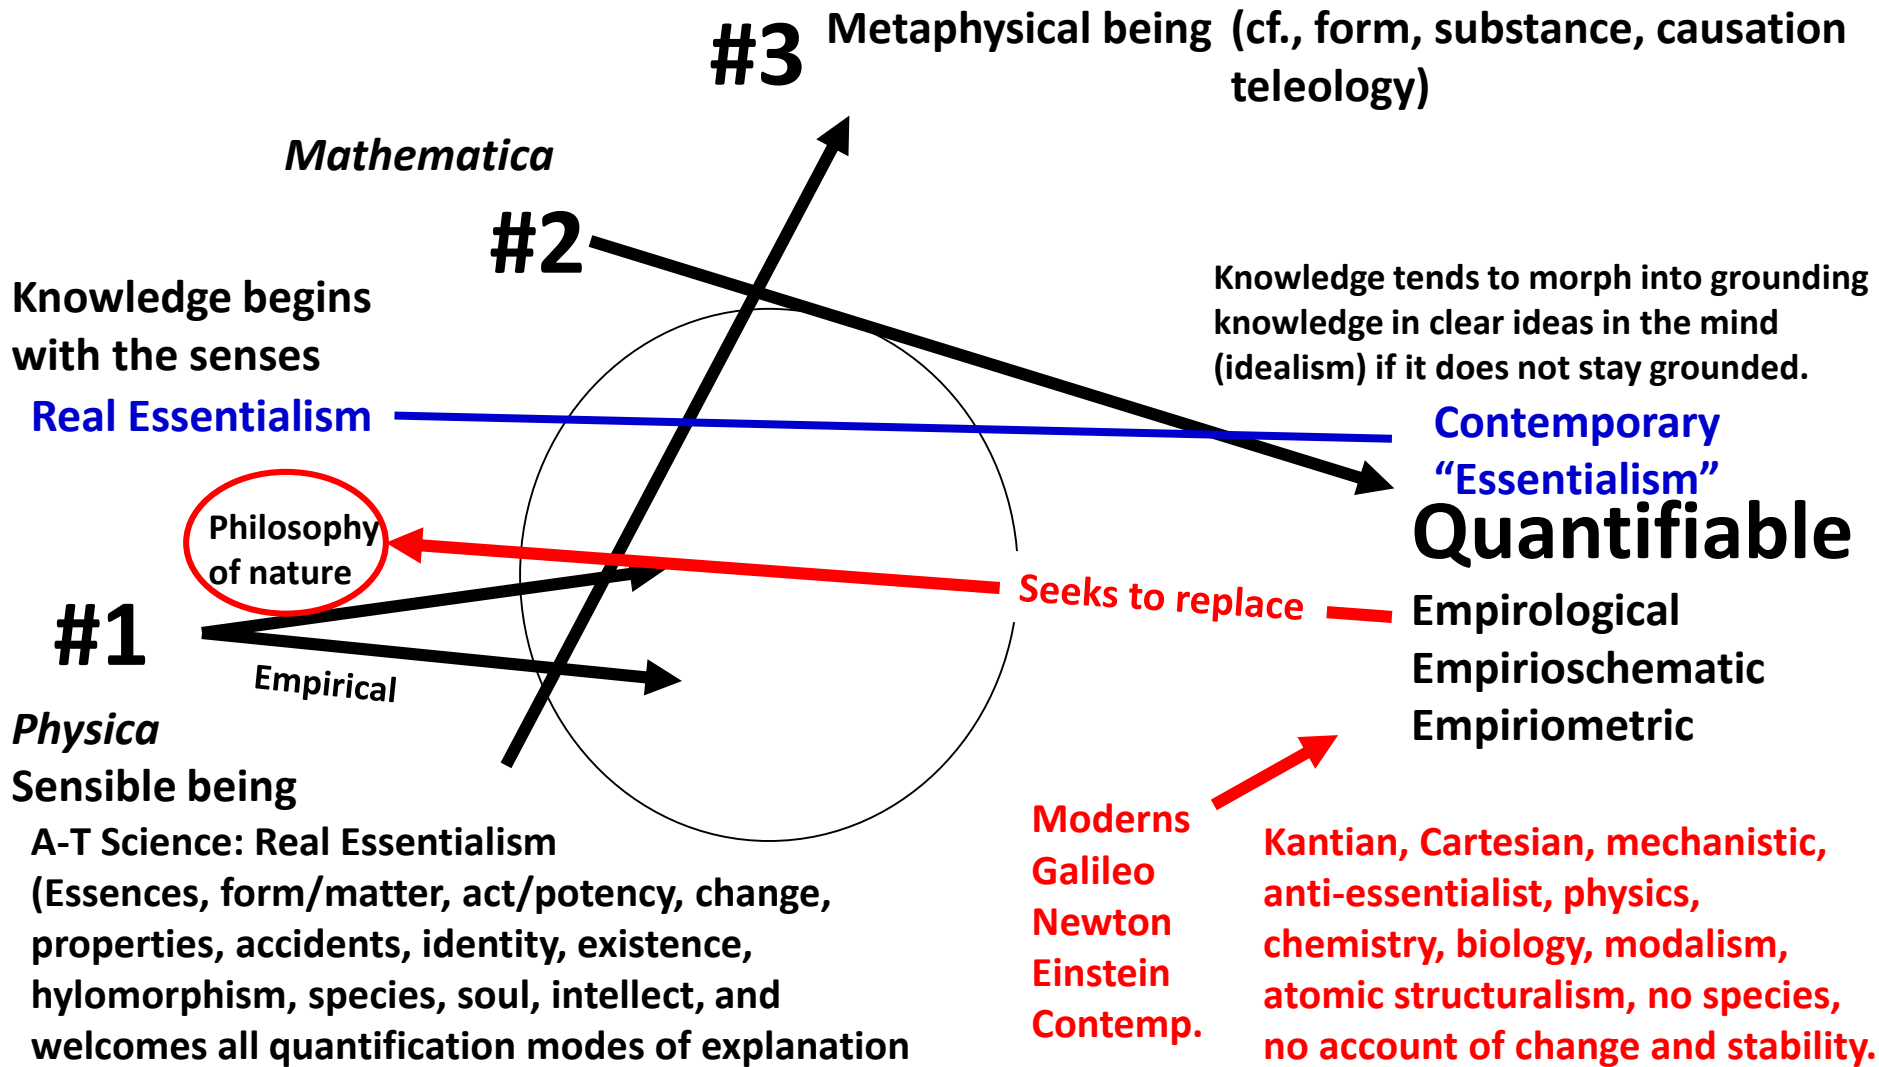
#3 Metaphysical being (cf., form, substance, causation teleology)

Mathematica

#2

Knowledge begins with the senses

Real Essentialism

Knowledge tends to morph into grounding knowledge in clear ideas in the mind (idealism) if it does not stay grounded.

Contemporary "Essentialism"

Quantifiable

Philosophy of nature

Seeks to replace

#1

Empirical

Empirological
Empirioschematic
Empiriometric

Physica
Sensible being

A-T Science: Real Essentialism (Essences, form/matter, act/potency, change, properties, accidents, identity, existence, hylomorphism, species, soul, intellect, and welcomes all quantification modes of explanation

Moderns
Galileo
Newton
Einstein
Contemp.

Kantian, Cartesian, mechanistic, anti-essentialist, physics, chemistry, biology, modalism, atomic structuralism, no species, no account of change and stability.